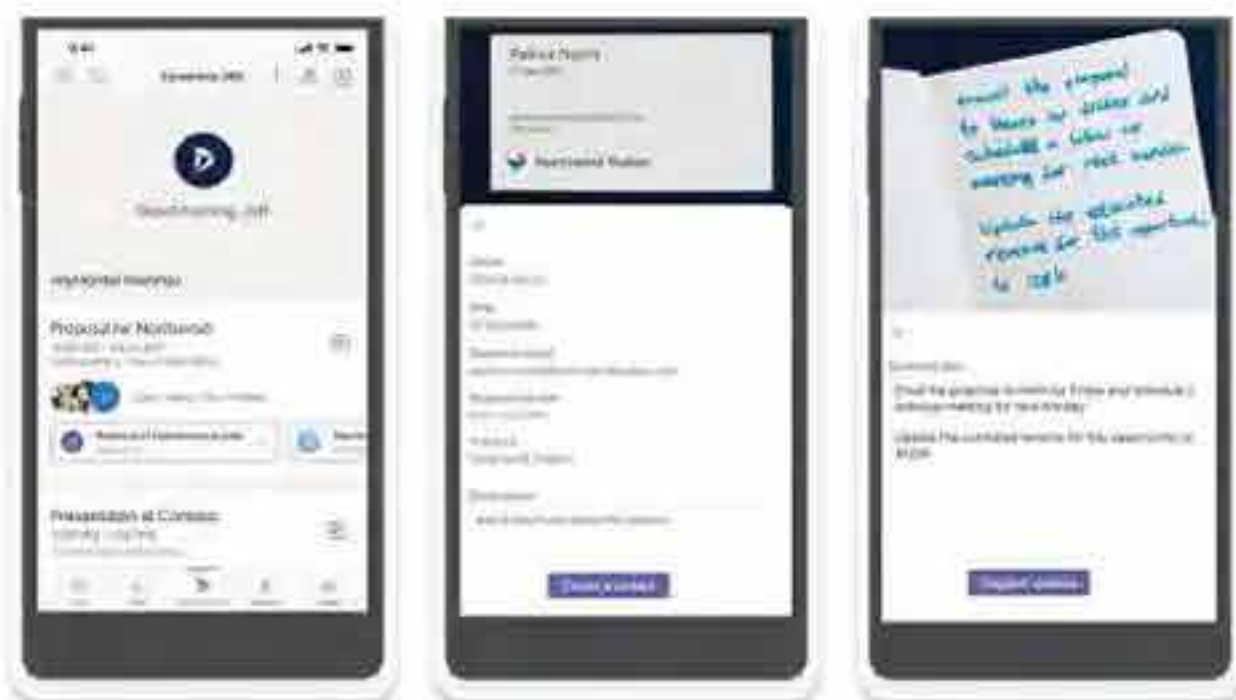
Good morning, Jeff

Proposal for Northwind

Presentation at Contoso

Patrick North

Northwind Traders

Create contact

Email the proposal to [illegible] and schedule a follow-up meeting for next Monday

Update the estimated revenue for this opportunity to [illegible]

Create contact